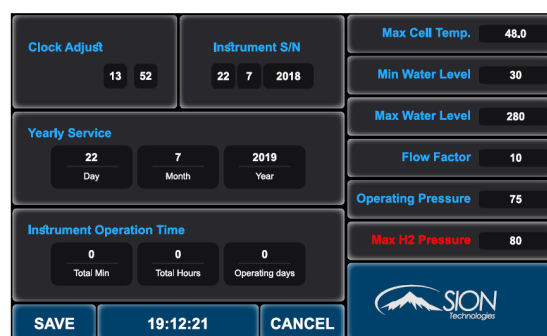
Clock Adjust

13 52

Instrument S/N

22 7 2018

Yearly Service

22
Day

7
Month

2019
Year

Instrument Operation Time

0
Total Min

0
Total Hours

0
Operating days

SAVE

19:12:21

CANCEL

Max Cell Temp. 48.0

Min Water Level 30

Max Water Level 280

Flow Factor 10

Operating Pressure 75

Max H2 Pressure 80

SION
Technologies